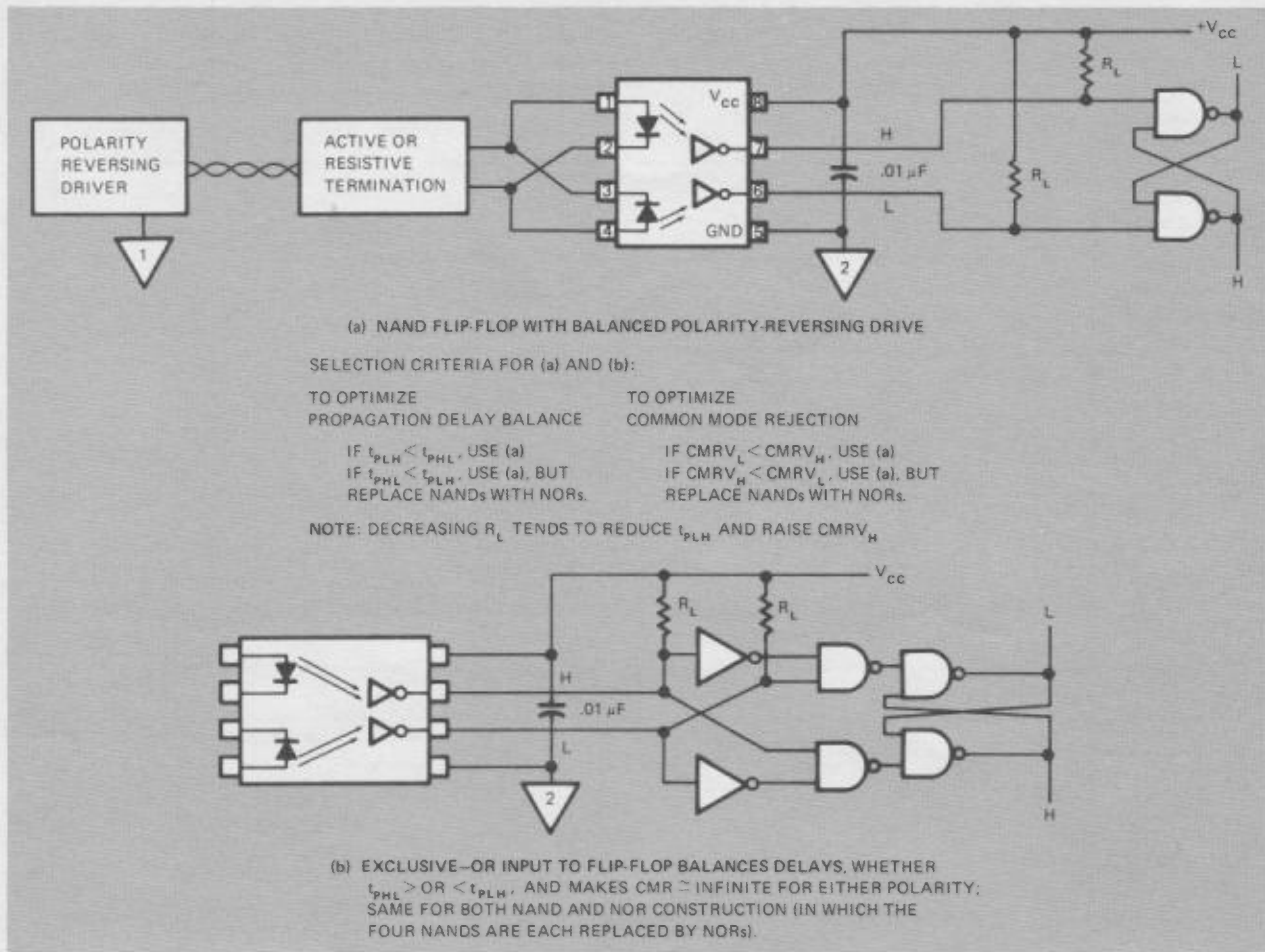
POLARITY REVERSING DRIVER

1

ACTIVE OR RESISTIVE TERMINATION

1
2
3
4

$V_{CC}$
8
7
6
GND
5

H

L

.01 $\mu$F

2

$R_L$

$R_L$

$+V_{CC}$

L

H

(a) NAND FLIP-FLOP WITH BALANCED POLARITY-REVERSING DRIVE

SELECTION CRITERIA FOR (a) AND (b):

TO OPTIMIZE
PROPAGATION DELAY BALANCE

IF $t_{PLH} < t_{PHL}$, USE (a)
IF $t_{PHL} < t_{PLH}$, USE (a), BUT REPLACE NANDs WITH NORs.

TO OPTIMIZE
COMMON MODE REJECTION

IF $CMRV_L < CMRV_H$, USE (a)
IF $CMRV_H < CMRV_L$, USE (a), BUT REPLACE NANDs WITH NORs.

NOTE: DECREASING $R_L$ TENDS TO REDUCE $t_{PLH}$ AND RAISE $CMRV_H$

$V_{CC}$

$R_L$

$R_L$

H

.01 $\mu$F

L

2

L

H

(b) EXCLUSIVE–OR INPUT TO FLIP-FLOP BALANCES DELAYS, WHETHER $t_{PHL} >$ OR $< t_{PLH}$, AND MAKES CMR $\simeq$ INFINITE FOR EITHER POLARITY; SAME FOR BOTH NAND AND NOR CONSTRUCTION (IN WHICH THE FOUR NANDS ARE EACH REPLACED BY NORs).